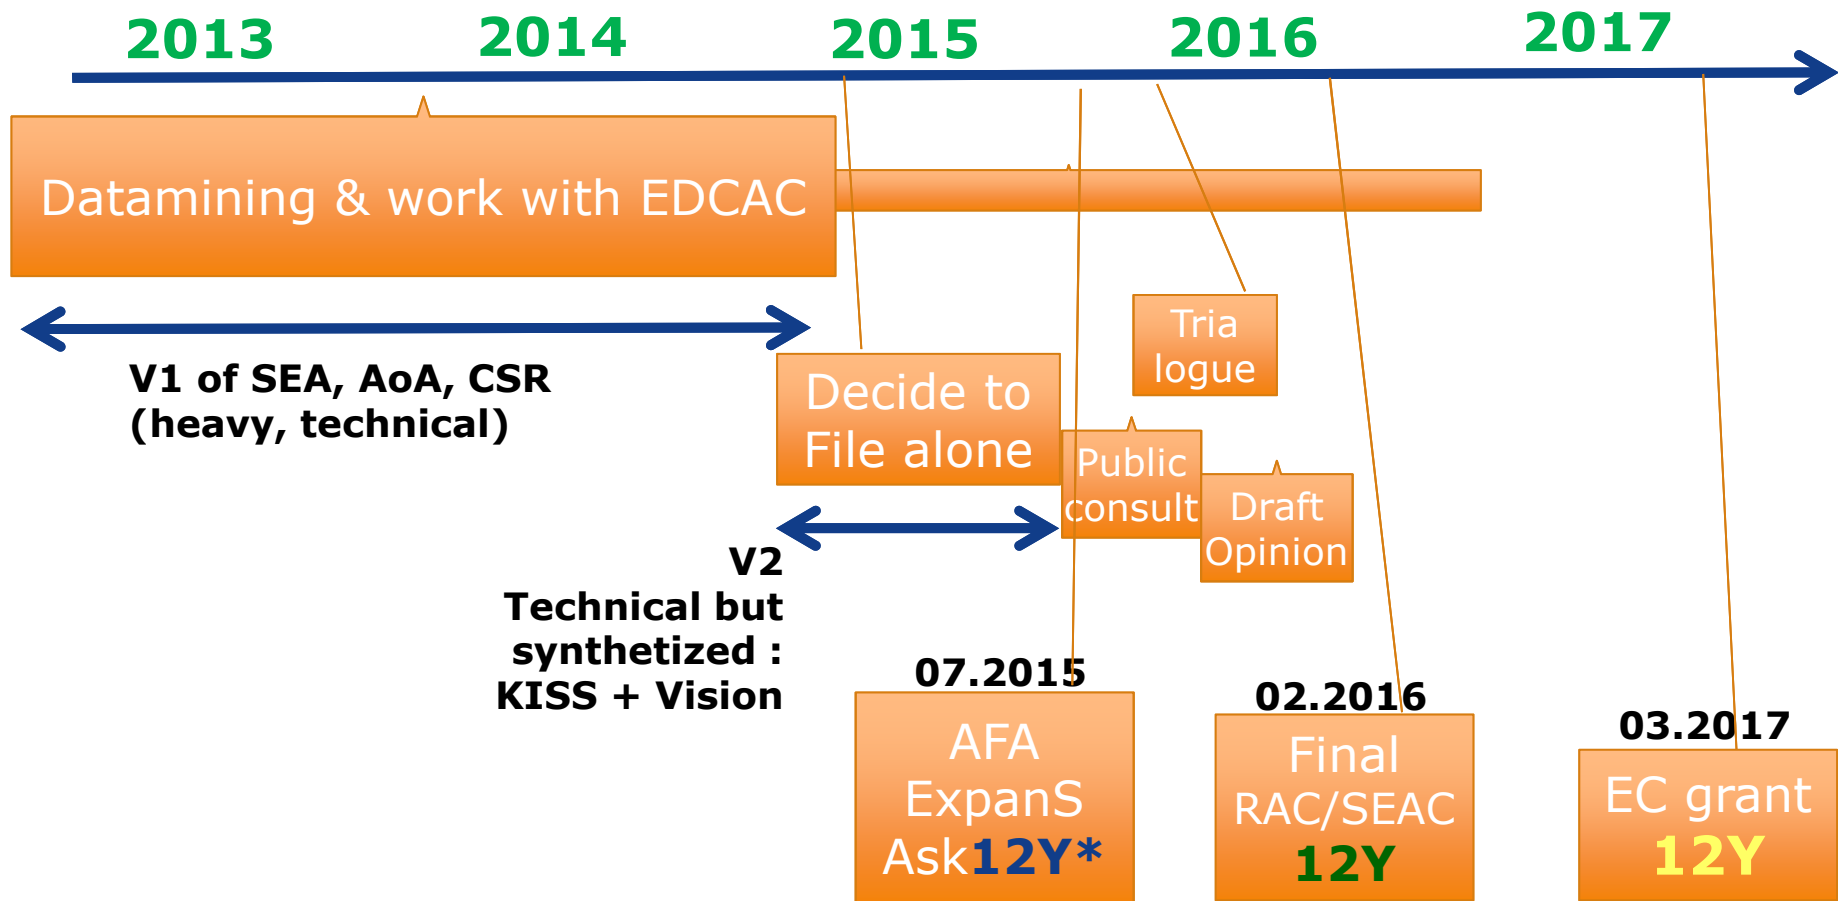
2013 2014 2015 2016 2017

Datamining & work with EDCAC

V1 of SEA, AoA, CSR (heavy, technical)

Decide to File alone

Tria logue

Public consult

Draft Opinion

V2
Technical but synthetized :
KISS + Vision

07.2015
AFA ExpanS Ask12Y*

02.2016
Final RAC/SEAC 12Y

03.2017
EC grant 12Y